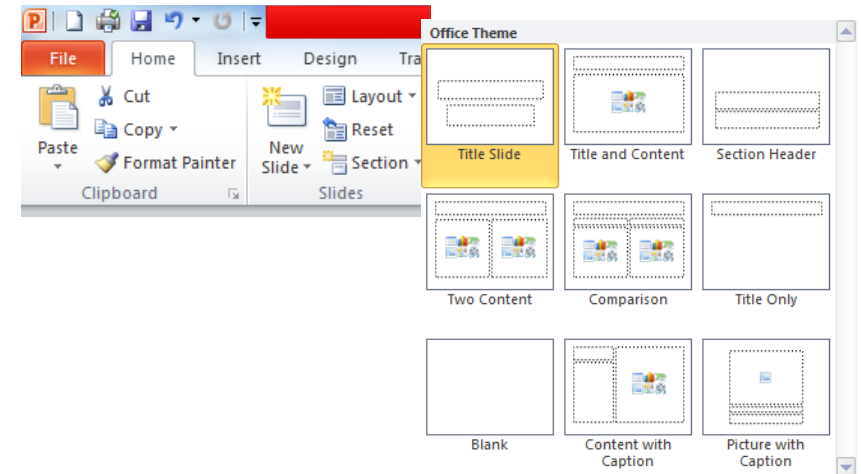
File Home Insert Design Tra

Paste

Cut

Copy

Format Painter

Clipboard

New Slide

Layout

Reset

Section

Slides

Office Theme

Title Slide

Title and Content

Section Header

Two Content

Comparison

Title Only

Blank

Content with Caption

Picture with Caption